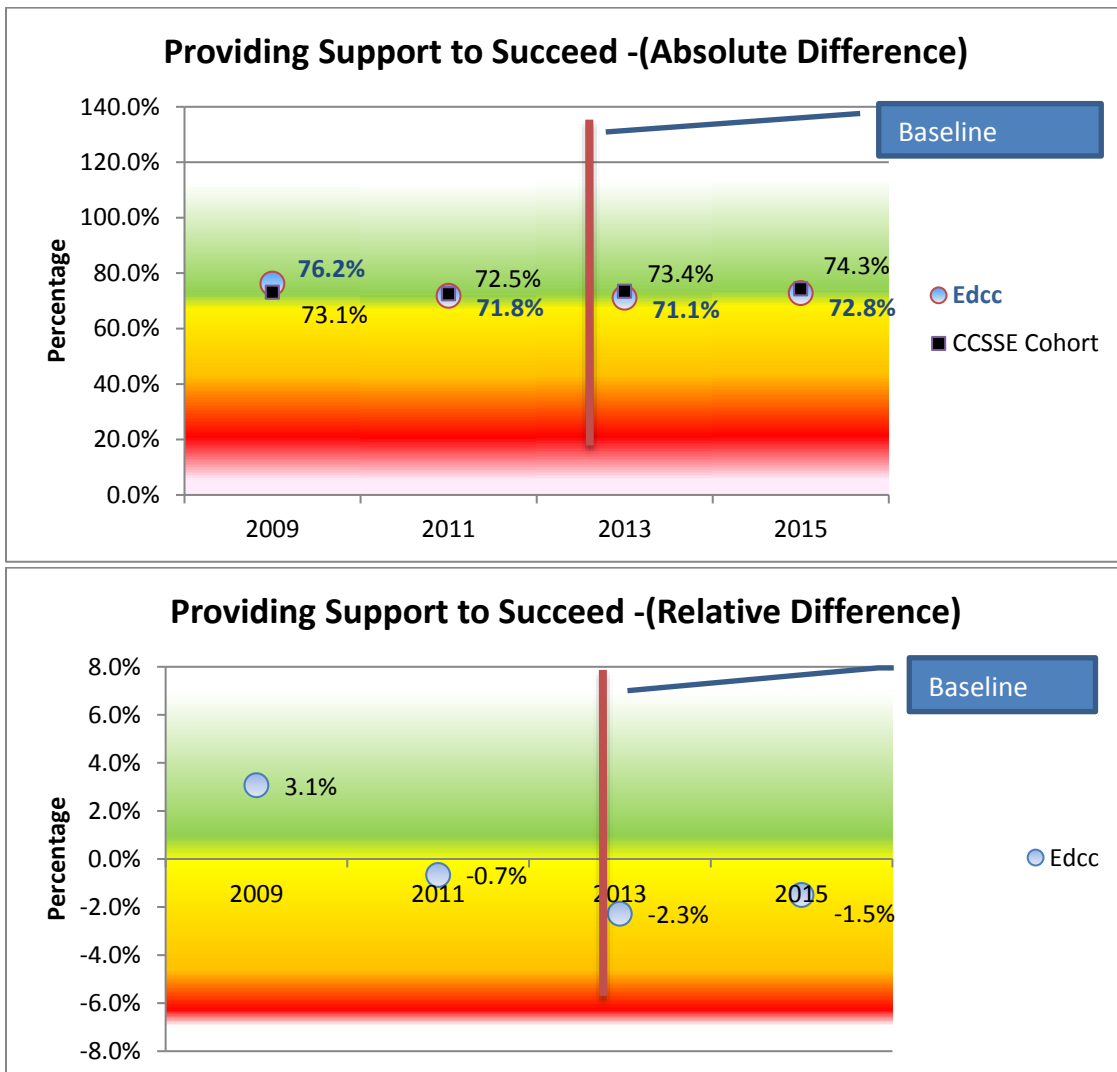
Providing Support to Succeed -(Absolute Difference)

Baseline

140.0%
120.0%
100.0%
80.0%
60.0%
40.0%
20.0%
0.0%

Percentage

76.2%
73.1%
72.5%
71.8%
73.4%
71.1%
74.3%
72.8%

2009
2011
2013
2015

Edcc
CCSSE Cohort

Providing Support to Succeed -(Relative Difference)

Baseline

8.0%
6.0%
4.0%
2.0%
0.0%
-2.0%
-4.0%
-6.0%
-8.0%

Percentage

3.1%
2009
2011
-0.7%
2013
-2.3%
2015
-1.5%

Edcc